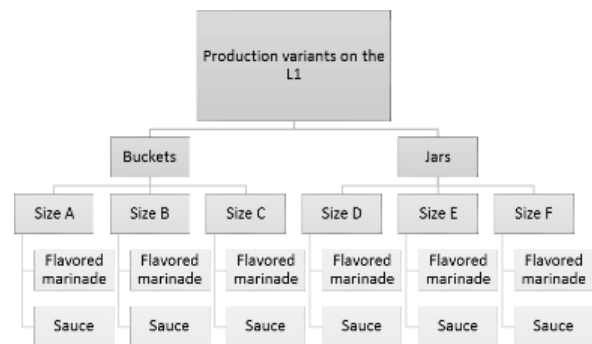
Production variants on the L1

Buckets

Jars

Size A

Flavored marinade

Sauce

Size B

Flavored marinade

Sauce

Size C

Flavored marinade

Sauce

Size D

Flavored marinade

Sauce

Size E

Flavored marinade

Sauce

Size F

Flavored marinade

Sauce